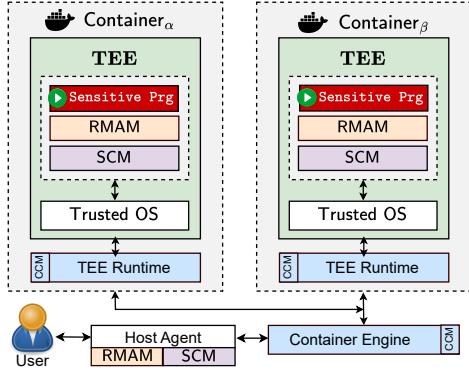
Container$_\alpha$

TEE

Sensitive Prg

RMAM

SCM

Trusted OS

CCM

TEE Runtime

Container$_\beta$

TEE

Sensitive Prg

RMAM

SCM

Trusted OS

CCM

TEE Runtime

User

Host Agent

RMAM

SCM

Container Engine

CCM